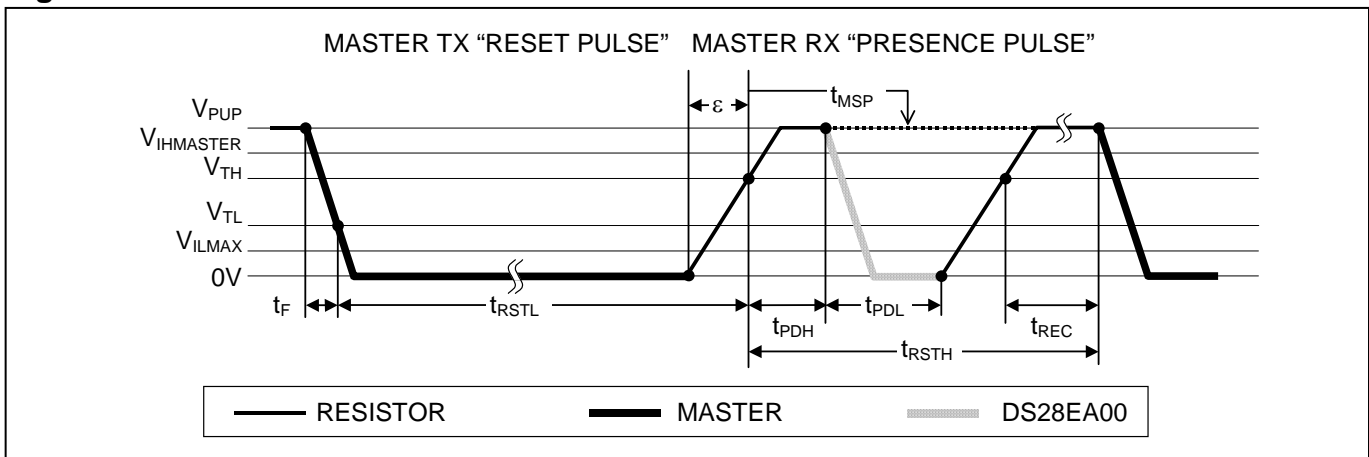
MASTER TX "RESET PULSE" MASTER RX "PRESENCE PULSE"

$V_{PUP}$
$V_{IHMASTER}$
$V_{TH}$
$V_{TL}$
$V_{ILMAX}$
0V

ε
$t_{MSP}$
$t_F$
$t_{RSTL}$
$t_{PDH}$
$t_{PDL}$
$t_{REC}$
$t_{RSTH}$

RESISTOR MASTER DS28EA00